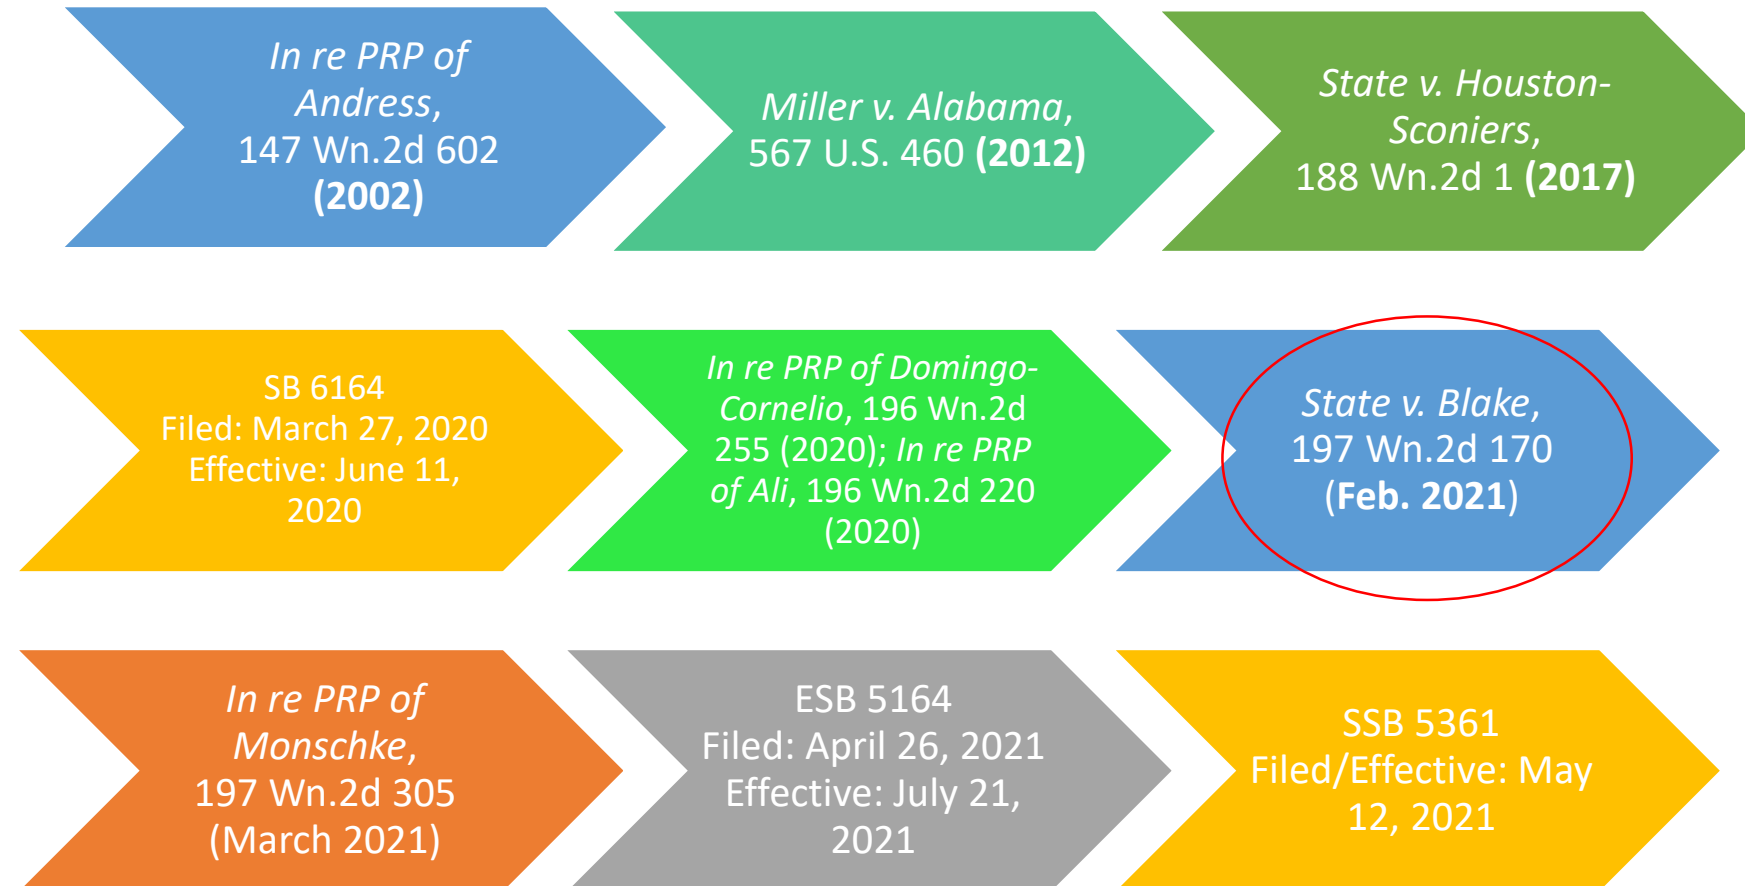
In re PRP of Andress, 147 Wn.2d 602 (2002)

Miller v. Alabama, 567 U.S. 460 (2012)

State v. Houston-Sconiers, 188 Wn.2d 1 (2017)

SB 6164
Filed: March 27, 2020
Effective: June 11, 2020

In re PRP of Domingo-Cornelio, 196 Wn.2d 255 (2020); In re PRP of Ali, 196 Wn.2d 220 (2020)

State v. Blake, 197 Wn.2d 170 (Feb. 2021)

In re PRP of Monschke, 197 Wn.2d 305 (March 2021)

ESB 5164
Filed: April 26, 2021
Effective: July 21, 2021

SSB 5361
Filed/Effective: May 12, 2021